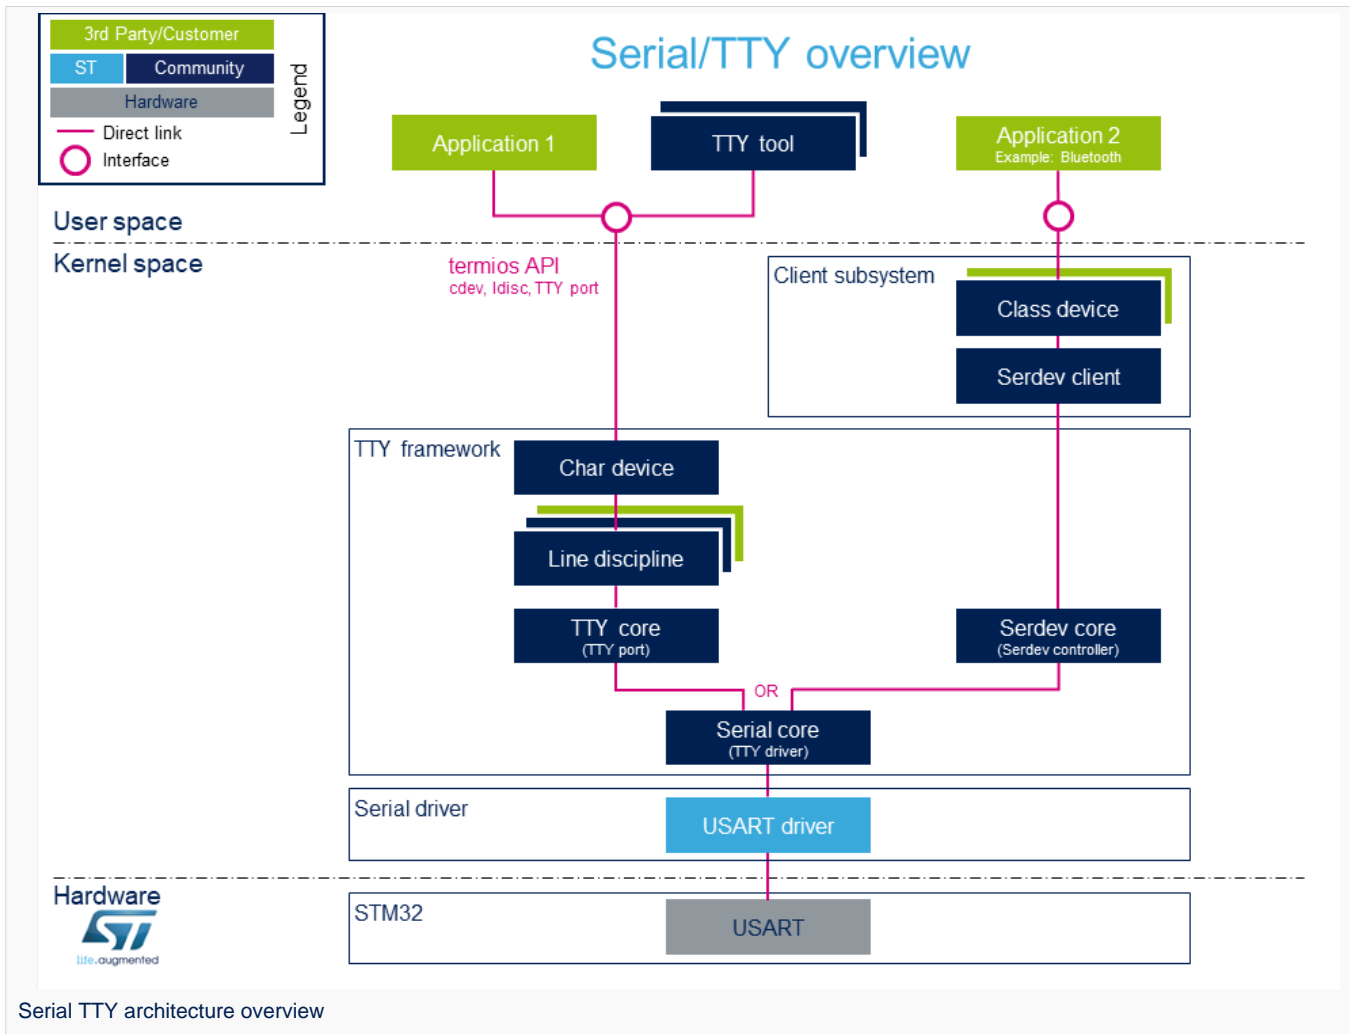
3rd Party/Customer
ST
Community
Hardware
Direct link
Interface
Legend

Serial/TTY overview

Application 1
TTY tool
Application 2
Example: Bluetooth

User space
Kernel space

termios API
cdev, ldisc, TTY port

Client subsystem
Class device
Serdev client

TTY framework
Char device
Line discipline
TTY core
(TTY port)
Serdev core
(Serdev controller)
OR
Serial core
(TTY driver)

Serial driver
USART driver

Hardware
ST
life.augmented
STM32
USART

Serial TTY architecture overview